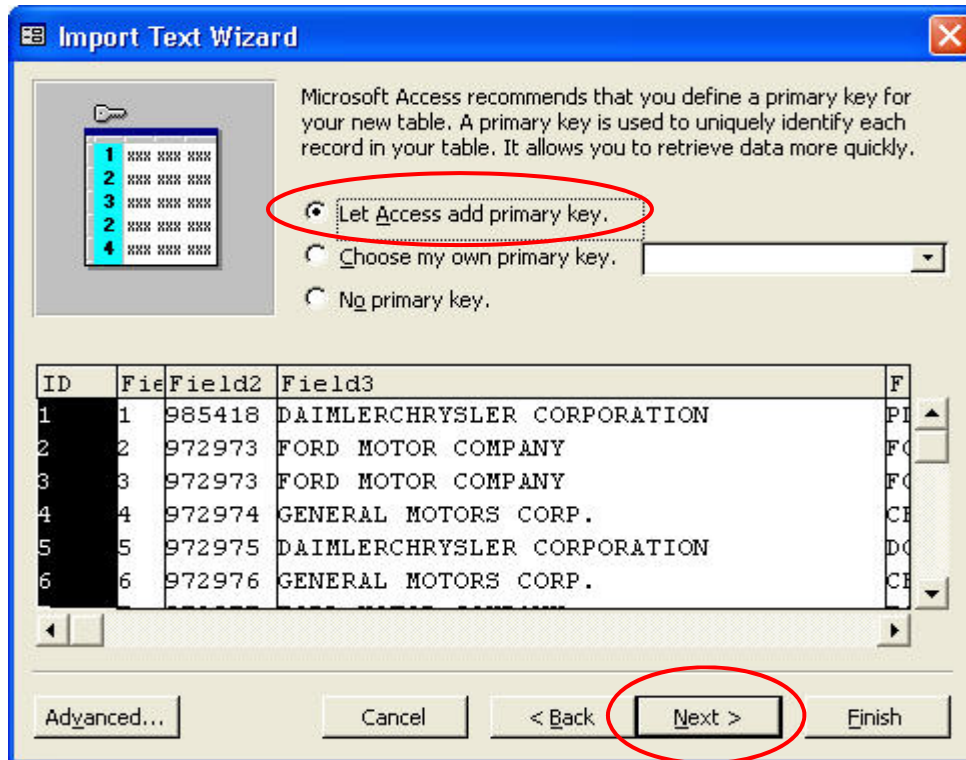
Import Text Wizard

Microsoft Access recommends that you define a primary key for your new table. A primary key is used to uniquely identify each record in your table. It allows you to retrieve data more quickly.

Let Access add primary key.

Choose my own primary key.

No primary key.

| ID | Fie | Field2 | Field3 | F |
|---|---|---|---|---|
| 1 | 1 | 985418 | DAIMLERCHRYSLER CORPORATION | PI |
| 2 | 2 | 972973 | FORD MOTOR COMPANY | FO |
| 3 | 3 | 972973 | FORD MOTOR COMPANY | FO |
| 4 | 4 | 972974 | GENERAL MOTORS CORP. | CE |
| 5 | 5 | 972975 | DAIMLERCHRYSLER CORPORATION | DO |
| 6 | 6 | 972976 | GENERAL MOTORS CORP. | CE |

Advanced... Cancel < Back Next > Finish